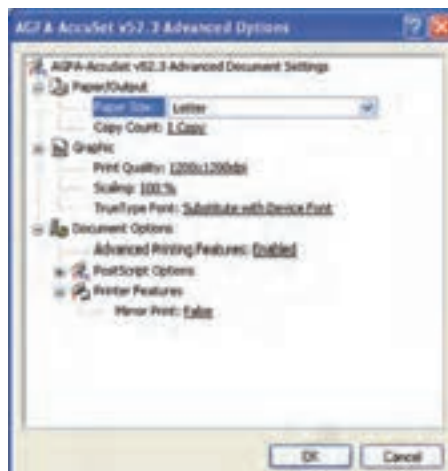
AGFA AccuSet v52.3 Advanced Options

AGFA-AccuSet v52.3 Advanced Document Settings
Paper/Output
Paper Size: Letter
Copy Count: 1 Copy
Graphic
Print Quality: 1200x1200dpi
Scaling: 100 %
TrueType Font: Substitute with Device Font
Document Options
Advanced Printing Features: Enabled
PostScript Options
Printer Features
Mirror Print: False

OK
Cancel